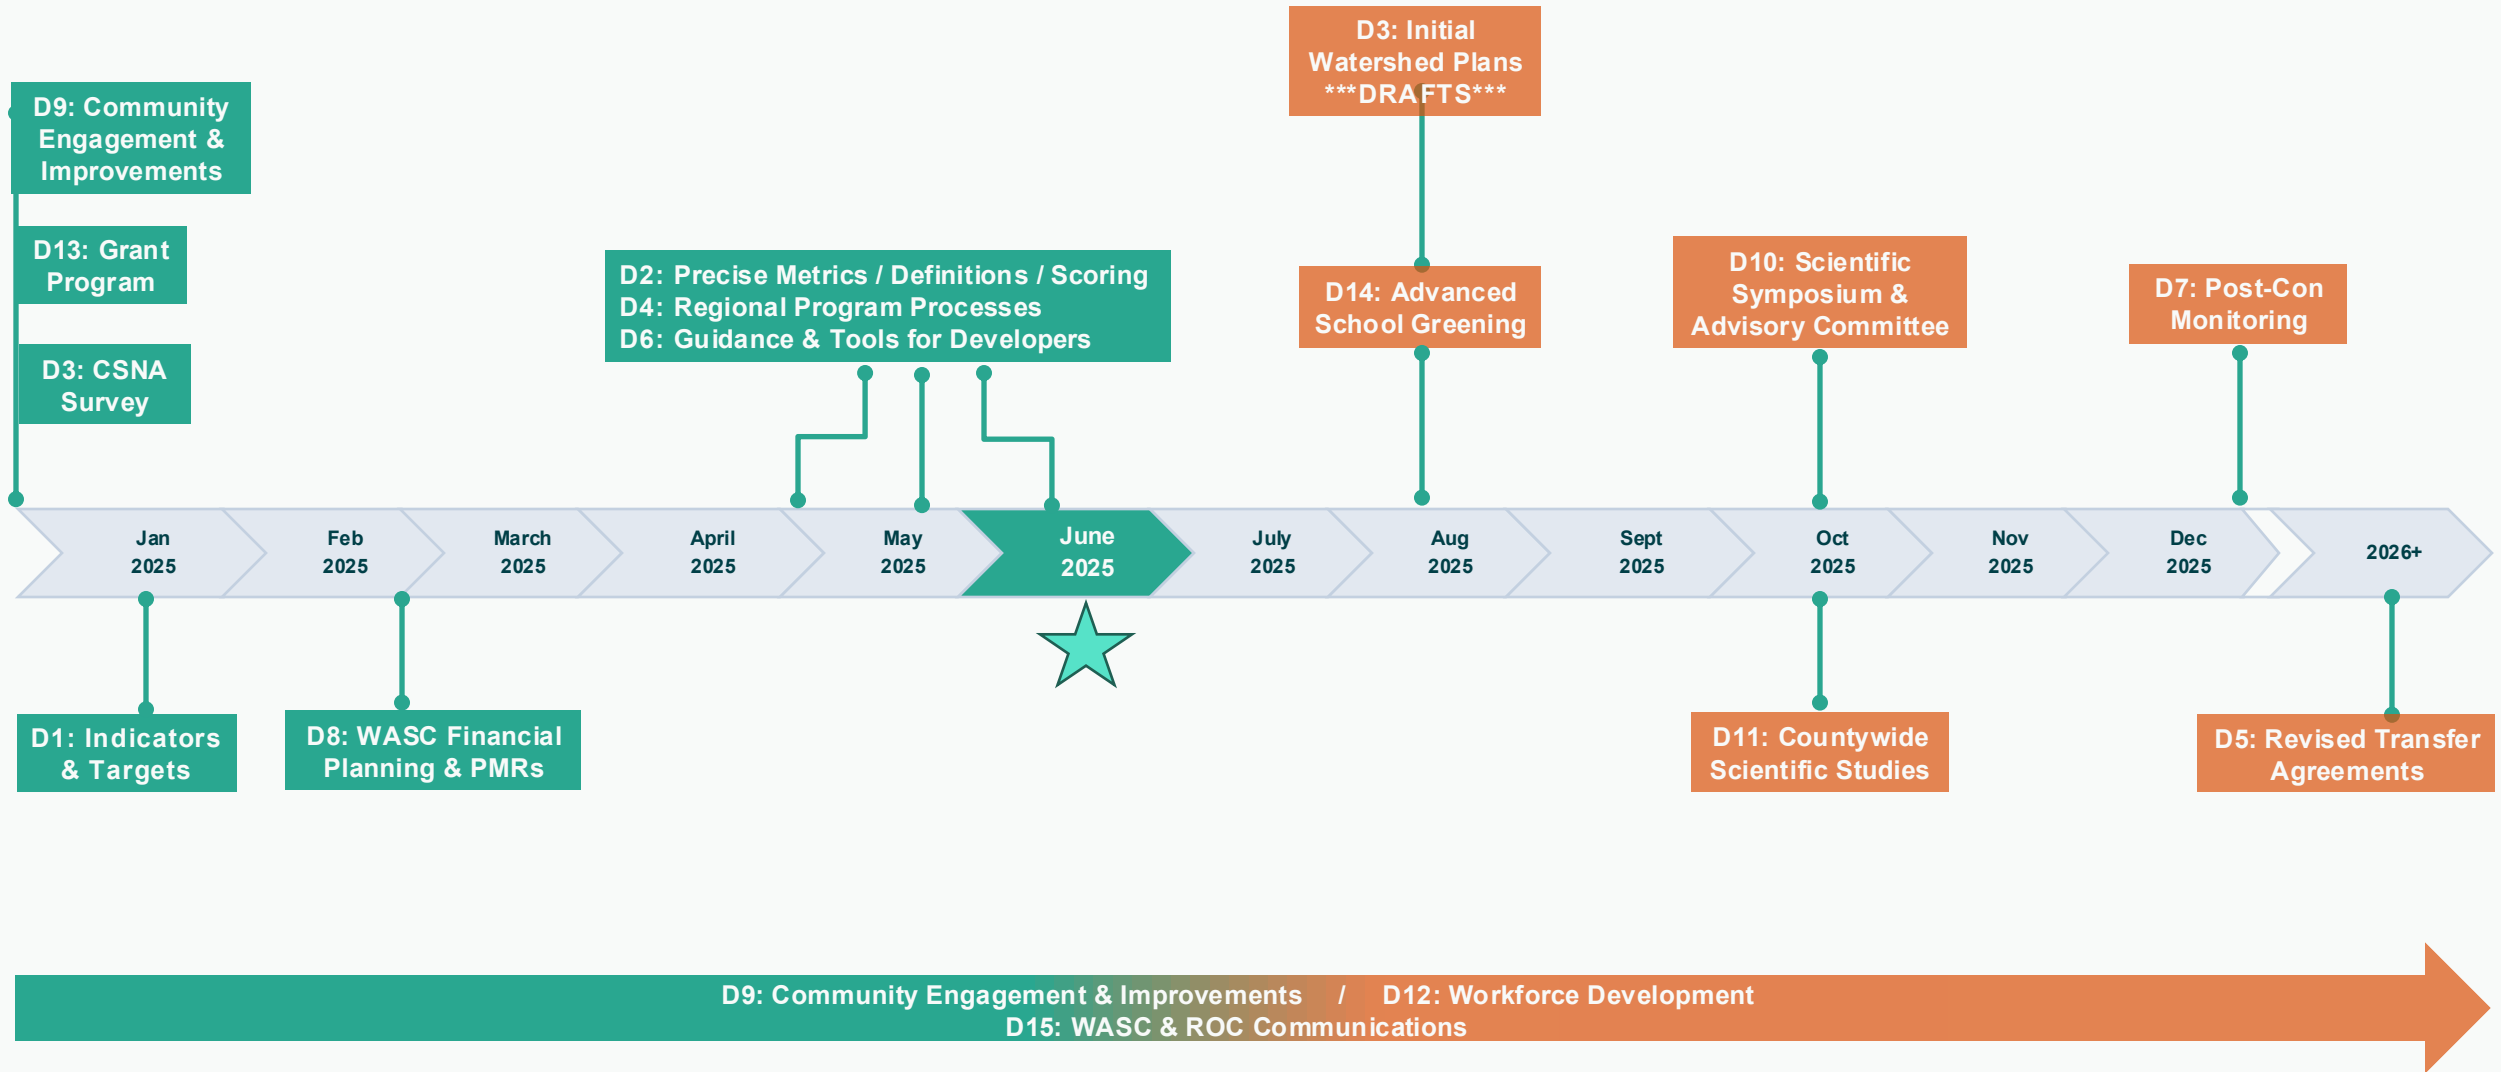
D9: Community Engagement & Improvements

D13: Grant Program

D3: CSNA Survey

D2: Precise Metrics / Definitions / Scoring
D4: Regional Program Processes
D6: Guidance & Tools for Developers

D3: Initial Watershed Plans ***DRAFTS***

D14: Advanced School Greening

D10: Scientific Symposium & Advisory Committee

D7: Post-Con Monitoring

Jan 2025

Feb 2025

March 2025

April 2025

May 2025

June 2025

July 2025

Aug 2025

Sept 2025

Oct 2025

Nov 2025

Dec 2025

2026+

D1: Indicators & Targets

D8: WASC Financial Planning & PMRs

D11: Countywide Scientific Studies

D5: Revised Transfer Agreements

D9: Community Engagement & Improvements / D12: Workforce Development
D15: WASC & ROC Communications